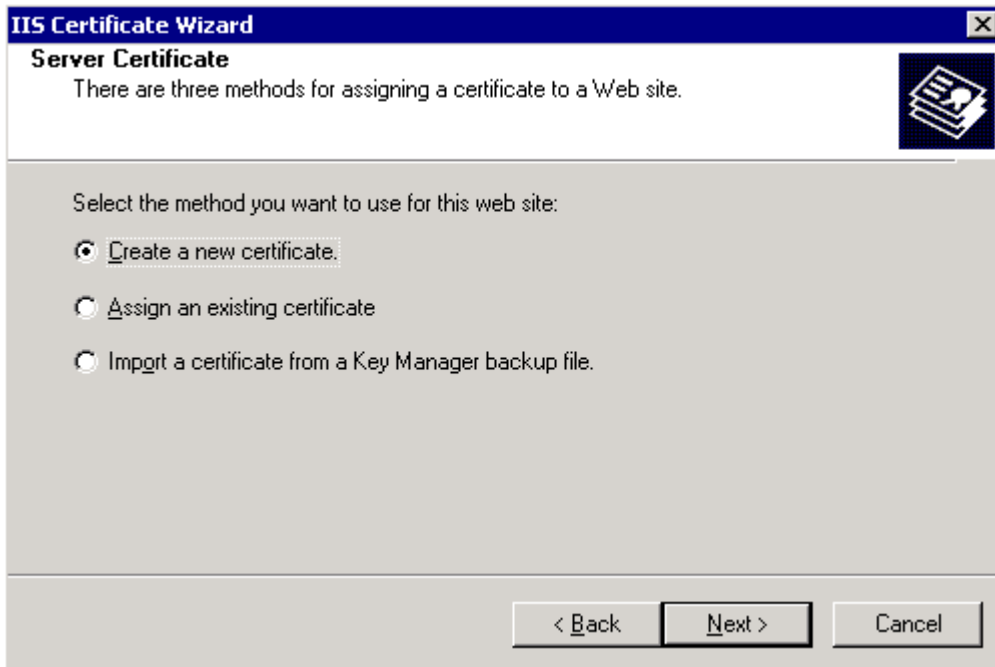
IIS Certificate Wizard

Server Certificate
There are three methods for assigning a certificate to a Web site.

Select the method you want to use for this web site:

Create a new certificate.

Assign an existing certificate

Import a certificate from a Key Manager backup file.

< Back
Next >
Cancel